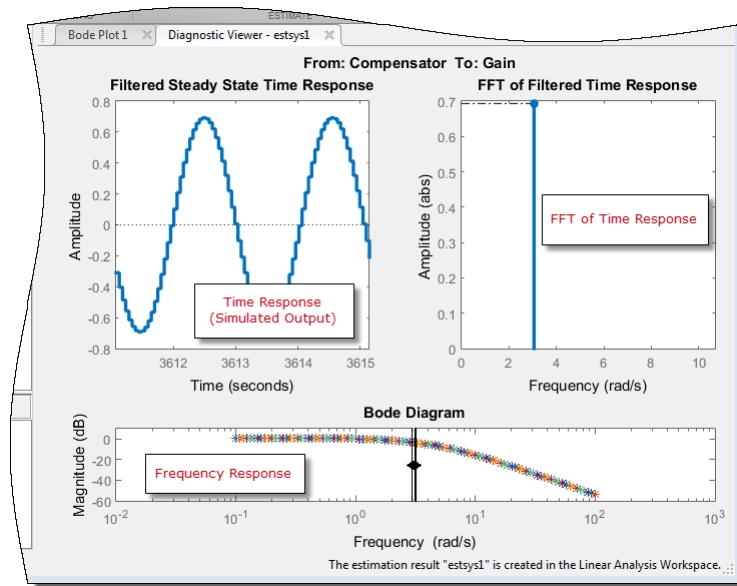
ESTIMATE

Bode Plot 1 ✕ Diagnostic Viewer - estsys1 ✕

From: Compensator To: Gain

Filtered Steady State Time Response

0.8
0.6
0.4
0.2
0
-0.2
-0.4
-0.6
-0.8

Amplitude

3612 3613 3614 3615

Time (seconds)

Time Response
(Simulated Output)

FFT of Filtered Time Response

0.7
0.6
0.5
0.4
0.3
0.2
0.1
0

Amplitude (abs)

0 2 4 6 8 10

Frequency (rad/s)

FFT of Time Response

Bode Diagram

0
-20
-40
-60

Magnitude (dB)

$10^{-2}$ $10^{-1}$ $10^{0}$ $10^{1}$ $10^{2}$ $10^{3}$

Frequency (rad/s)

Frequency Response

The estimation result "estsys1" is created in the Linear Analysis Workspace.